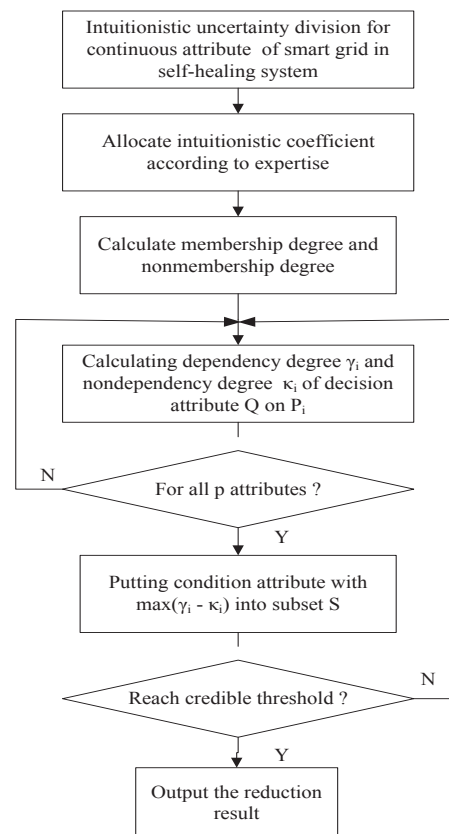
Intuitionistic uncertainty division for continuous attribute of smart grid in self-healing system

Allocate intuitionistic coefficient according to expertise

Calculate membership degree and nonmembership degree

Calculating dependency degree $\gamma_i$ and nondependency degree $\kappa_i$ of decision attribute Q on $P_i$

N

For all p attributes ?

Y

Putting condition attribute with $\max(\gamma_i - \kappa_i)$ into subset S

N

Reach credible threshold ?

Y

Output the reduction result